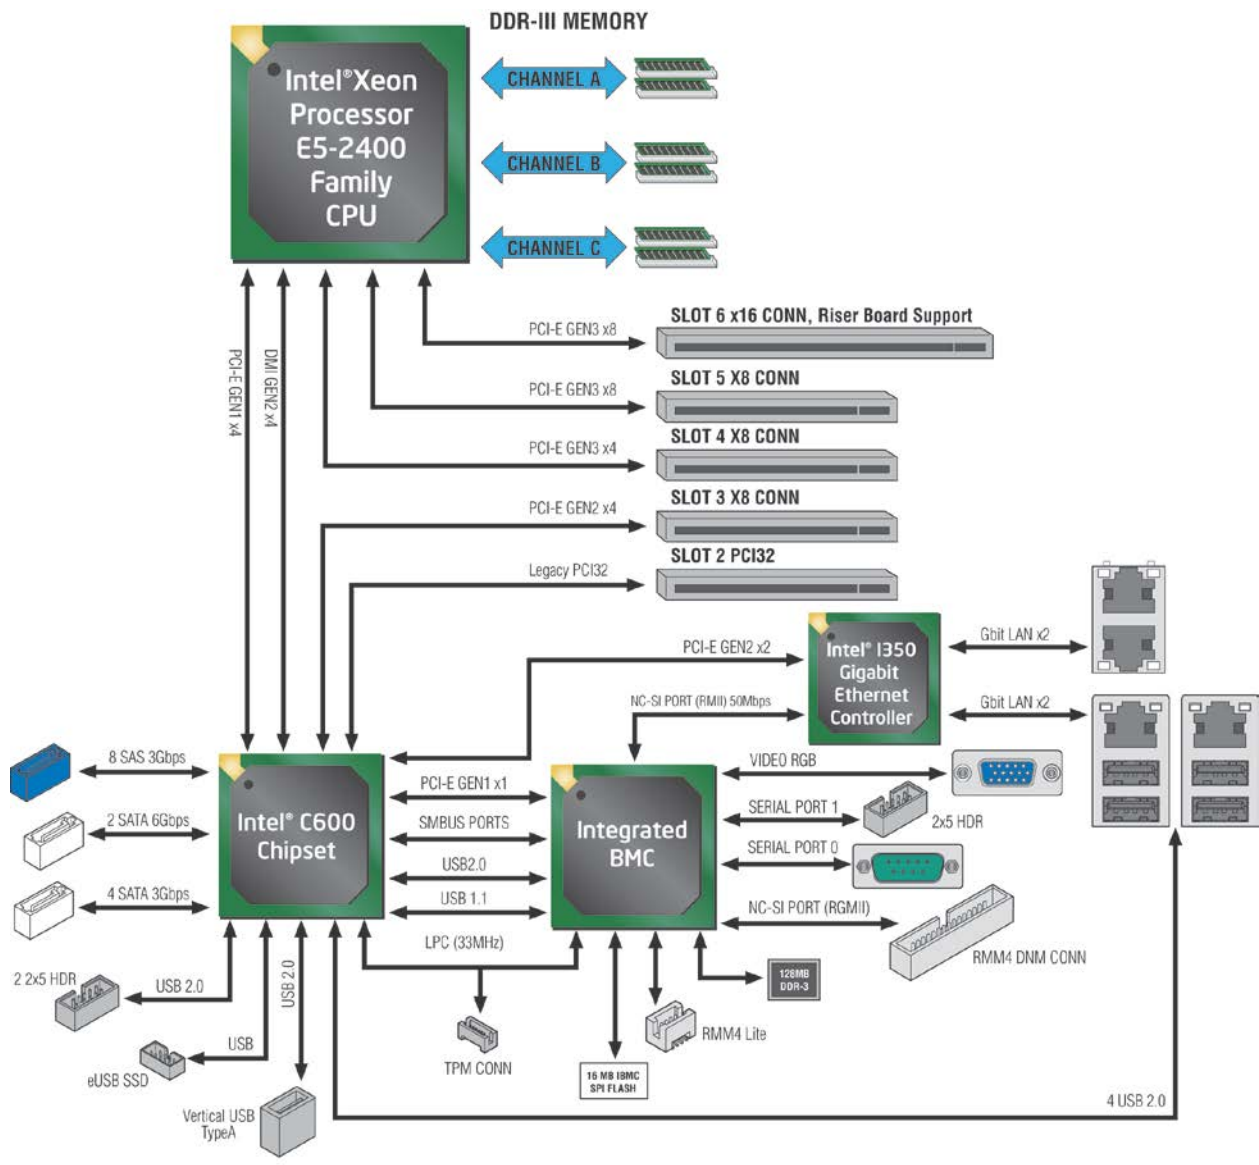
DDR-III MEMORY

Intel® Xeon Processor E5-2400 Family CPU

CHANNEL A

CHANNEL B

CHANNEL C

PCI-E GEN1 x4

DMI GEN2 x4

PCI-E GEN3 x8

SLOT 6 x16 CONN, Riser Board Support

PCI-E GEN3 x8

SLOT 5 X8 CONN

PCI-E GEN3 x4

SLOT 4 X8 CONN

PCI-E GEN2 x4

SLOT 3 X8 CONN

Legacy PCI32

SLOT 2 PCI32

PCI-E GEN2 x2

Intel® I350 Gigabit Ethernet Controller

Gbit LAN x2

Gbit LAN x2

NC-SI PORT (RMII) 50Mbps

8 SAS 3Gbps

2 SATA 6Gbps

4 SATA 3Gbps

Intel® C600 Chipset

PCI-E GEN1 x1

SMBUS PORTS

USB2.0

USB 1.1

Integrated BMC

VIDEO RGB

SERIAL PORT 1

2x5 HDR

SERIAL PORT 0

NC-SI PORT (RGMII)

RMM4 DNM CONN

LPC (33MHz)

2 2x5 HDR

USB 2.0

USB 2.0

USB

eUSB SSD

Vertical USB TypeA

TPM CONN

16 MB IBMC SPI FLASH

RMM4 Lite

128MB DDR-3

4 USB 2.0